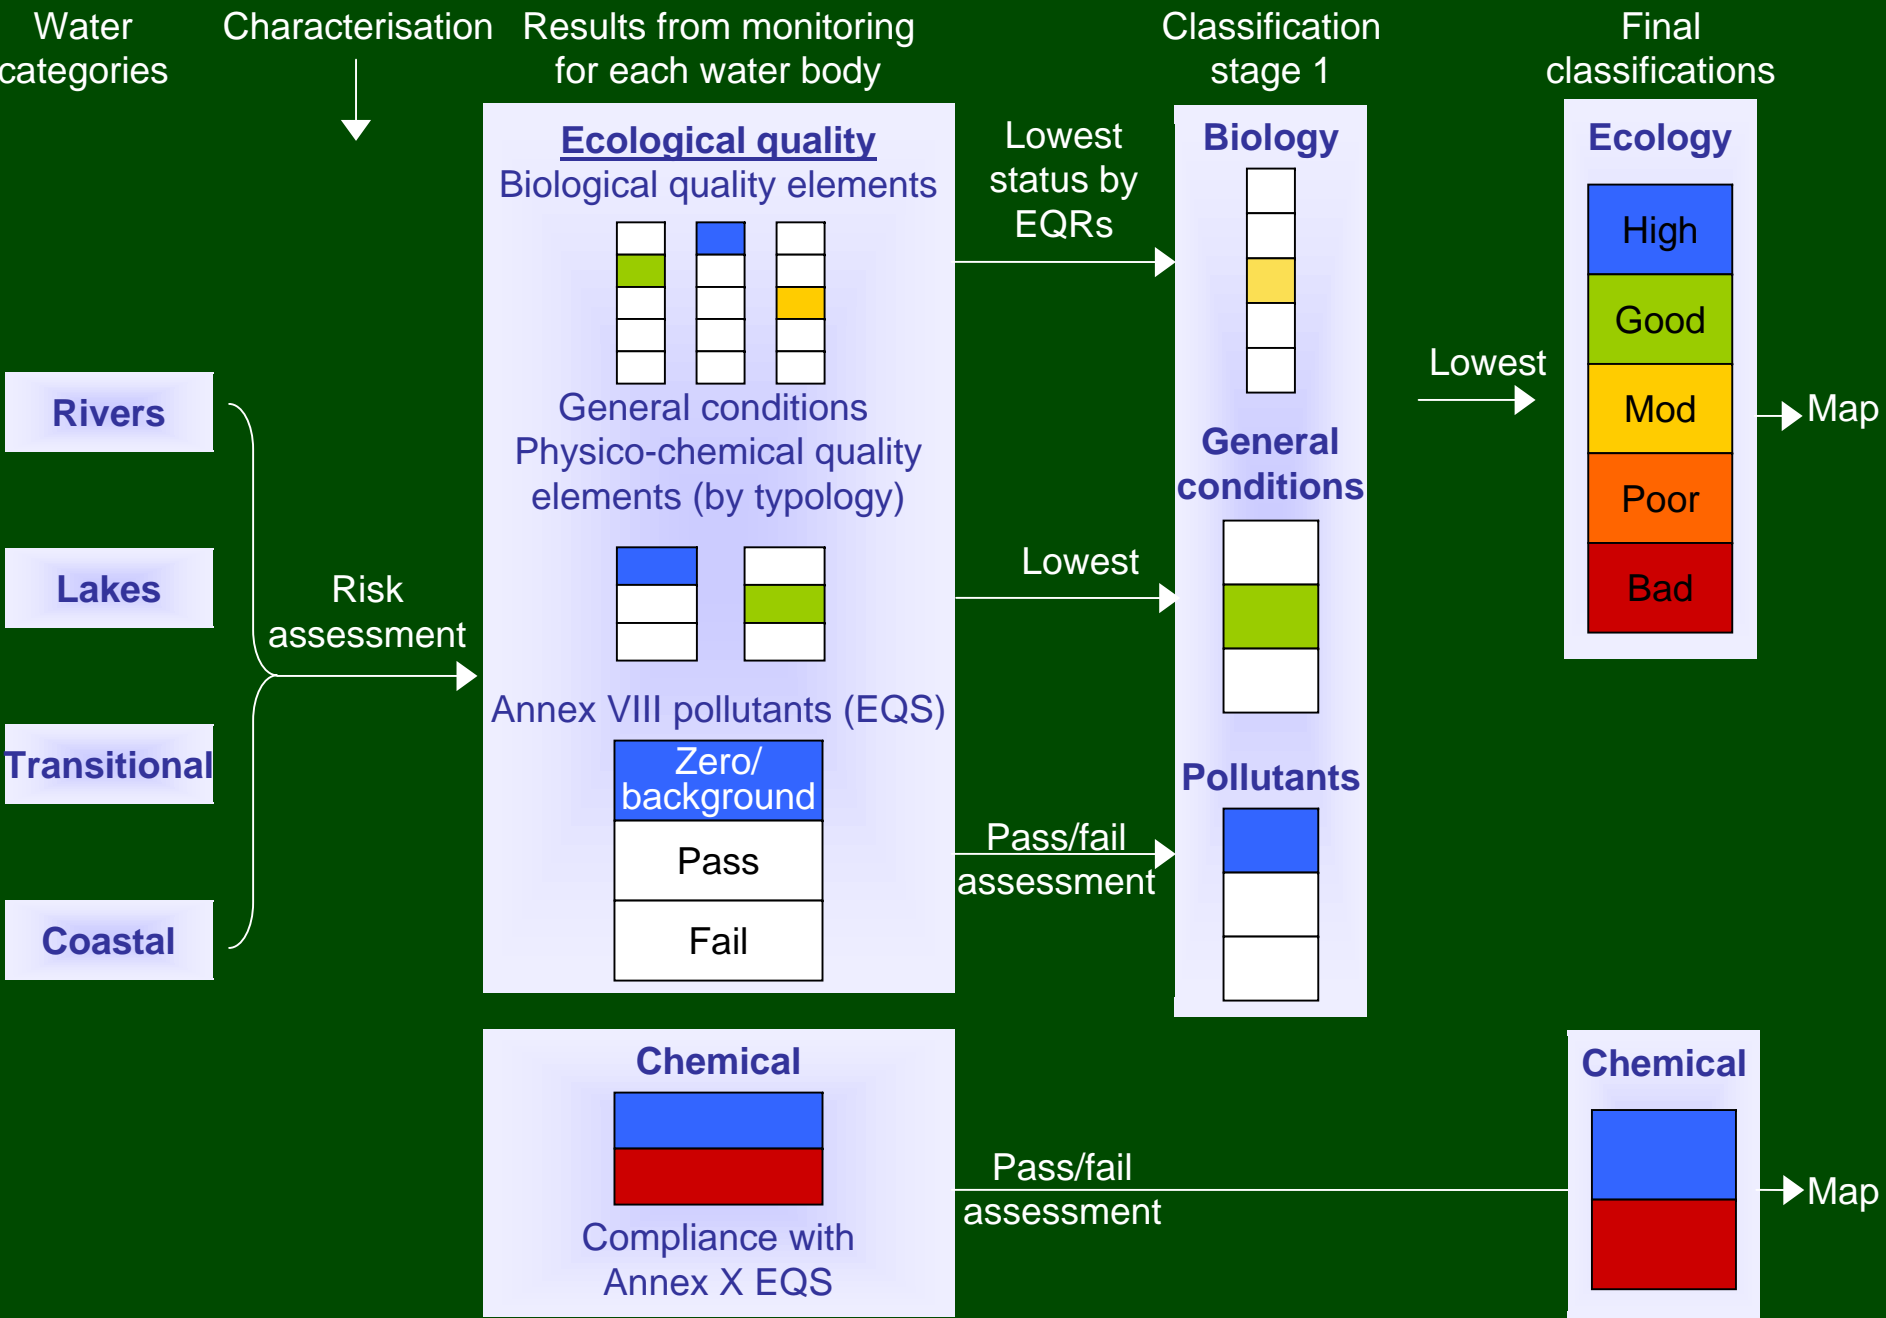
Water categories

Characterisation

Results from monitoring for each water body

Classification stage 1

Final classifications

Ecological quality

Biological quality elements

General conditions

Physico-chemical quality elements (by typology)

Annex VIII pollutants (EQS)

Zero/ background

Pass

Fail

Lowest status by EQRs

Lowest

Pass/fail assessment

Biology

General conditions

Pollutants

Lowest

Ecology

High

Good

Mod

Poor

Bad

Map

Rivers

Lakes

Transitional

Coastal

Risk assessment

Chemical

Compliance with Annex X EQS

Pass/fail assessment

Chemical

Map